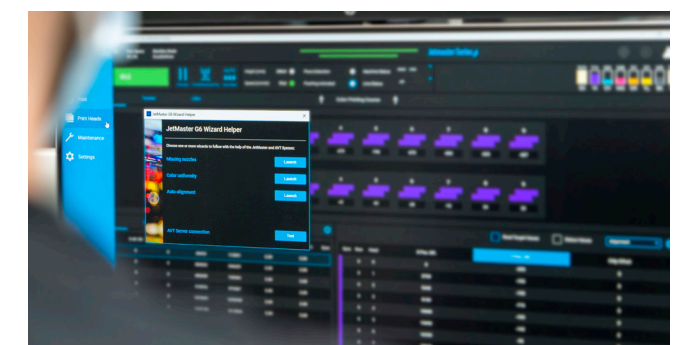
Print Heads
Maintenance
Settings
JetMaster G6 Wizard Helper
JetMaster G6 Wizard Helper
Choose one or more wizards to follow with the help of the JetMaster and AVT System:
Missing nozzles
Launch
Color uniformity
Launch
Auto-alignment
Launch
AVT Server connection
Test
JetmasterTwin